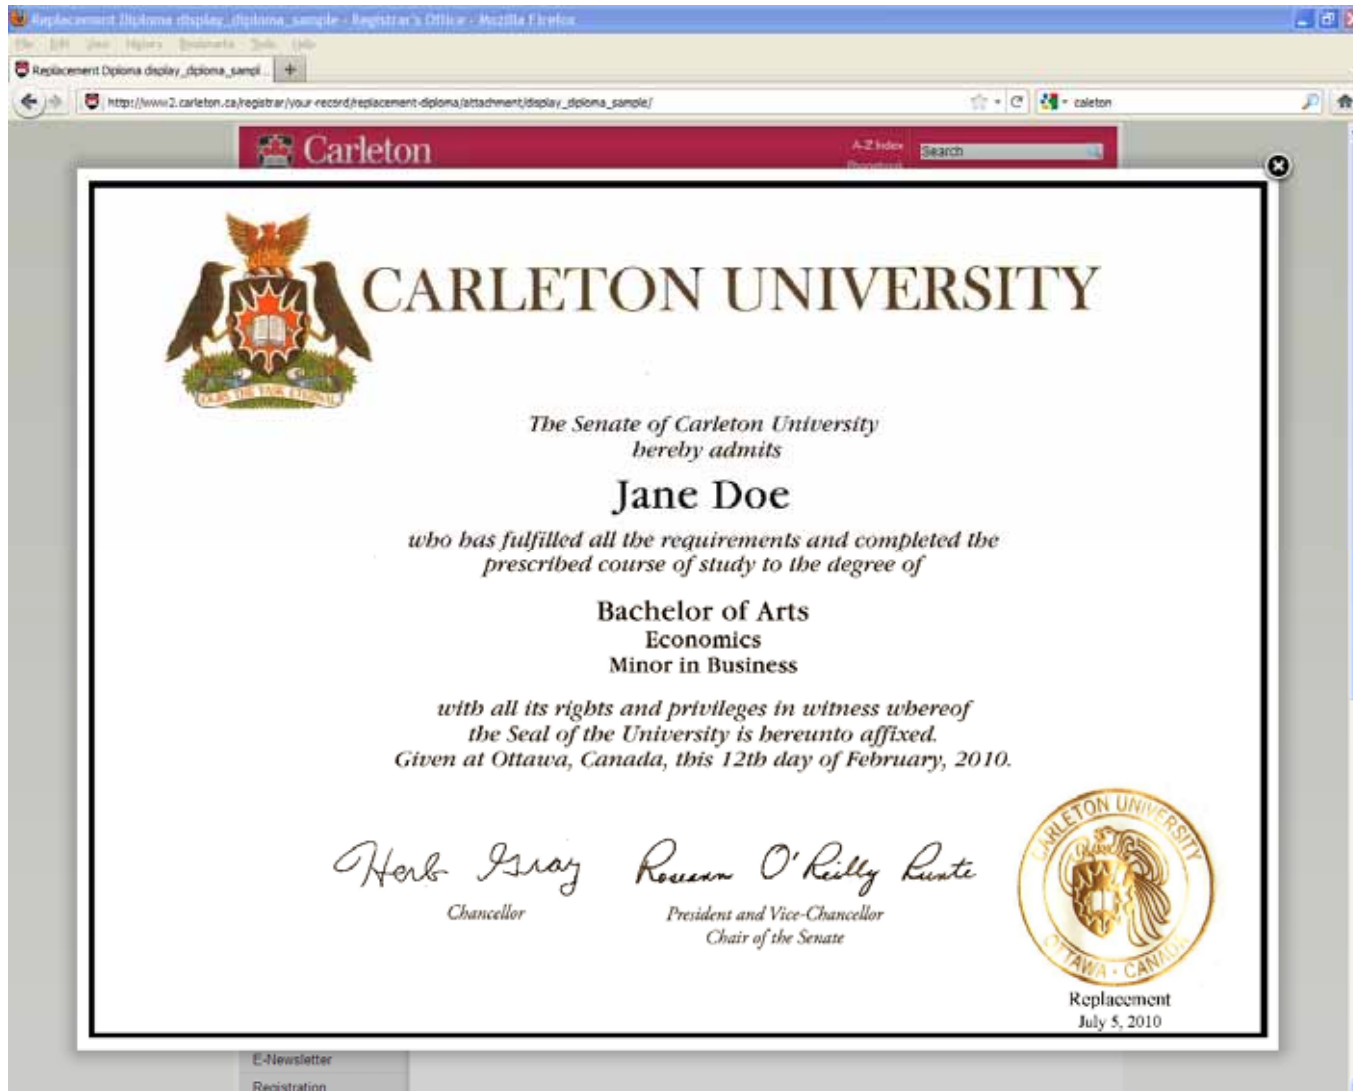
Replacement Diploma display_diploma_sample - Registrar's Office - Mozilla Firefox

File Edit View History Bookmarks Tools Help

Replacement Diploma display_diploma_sampl...

http://www2.carleton.ca/registrar/your-record/replacement-diploma/attachment/display_diploma_sample/

caleton

Carleton

A-Z Index

Search

CARLETON UNIVERSITY

OURS THE TASK ETERNAL

The Senate of Carleton University
hereby admits

Jane Doe

who has fulfilled all the requirements and completed the prescribed course of study to the degree of

Bachelor of Arts
Economics
Minor in Business

with all its rights and privileges in witness whereof the Seal of the University is hereunto affixed.
Given at Ottawa, Canada, this 12th day of February, 2010.

Herb Gray
Chancellor

Roseann O'Reilly Runte
President and Vice-Chancellor
Chair of the Senate

CARLETON UNIVERSITY
OTTAWA · CANADA

Replacement
July 5, 2010

E-Newsletter
Registration